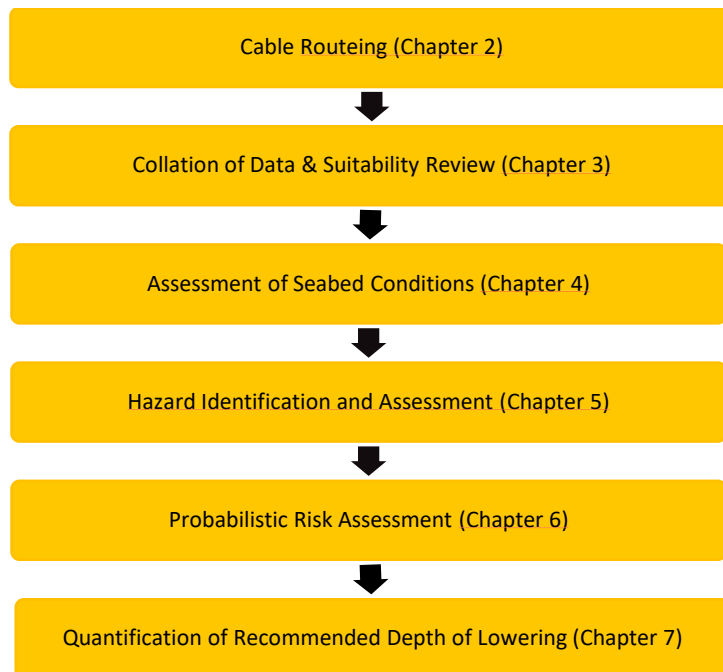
Cable Routeing (Chapter 2)

Collation of Data & Suitability Review (Chapter 3)

Assessment of Seabed Conditions (Chapter 4)

Hazard Identification and Assessment (Chapter 5)

Probabilistic Risk Assessment (Chapter 6)

Quantification of Recommended Depth of Lowering (Chapter 7)